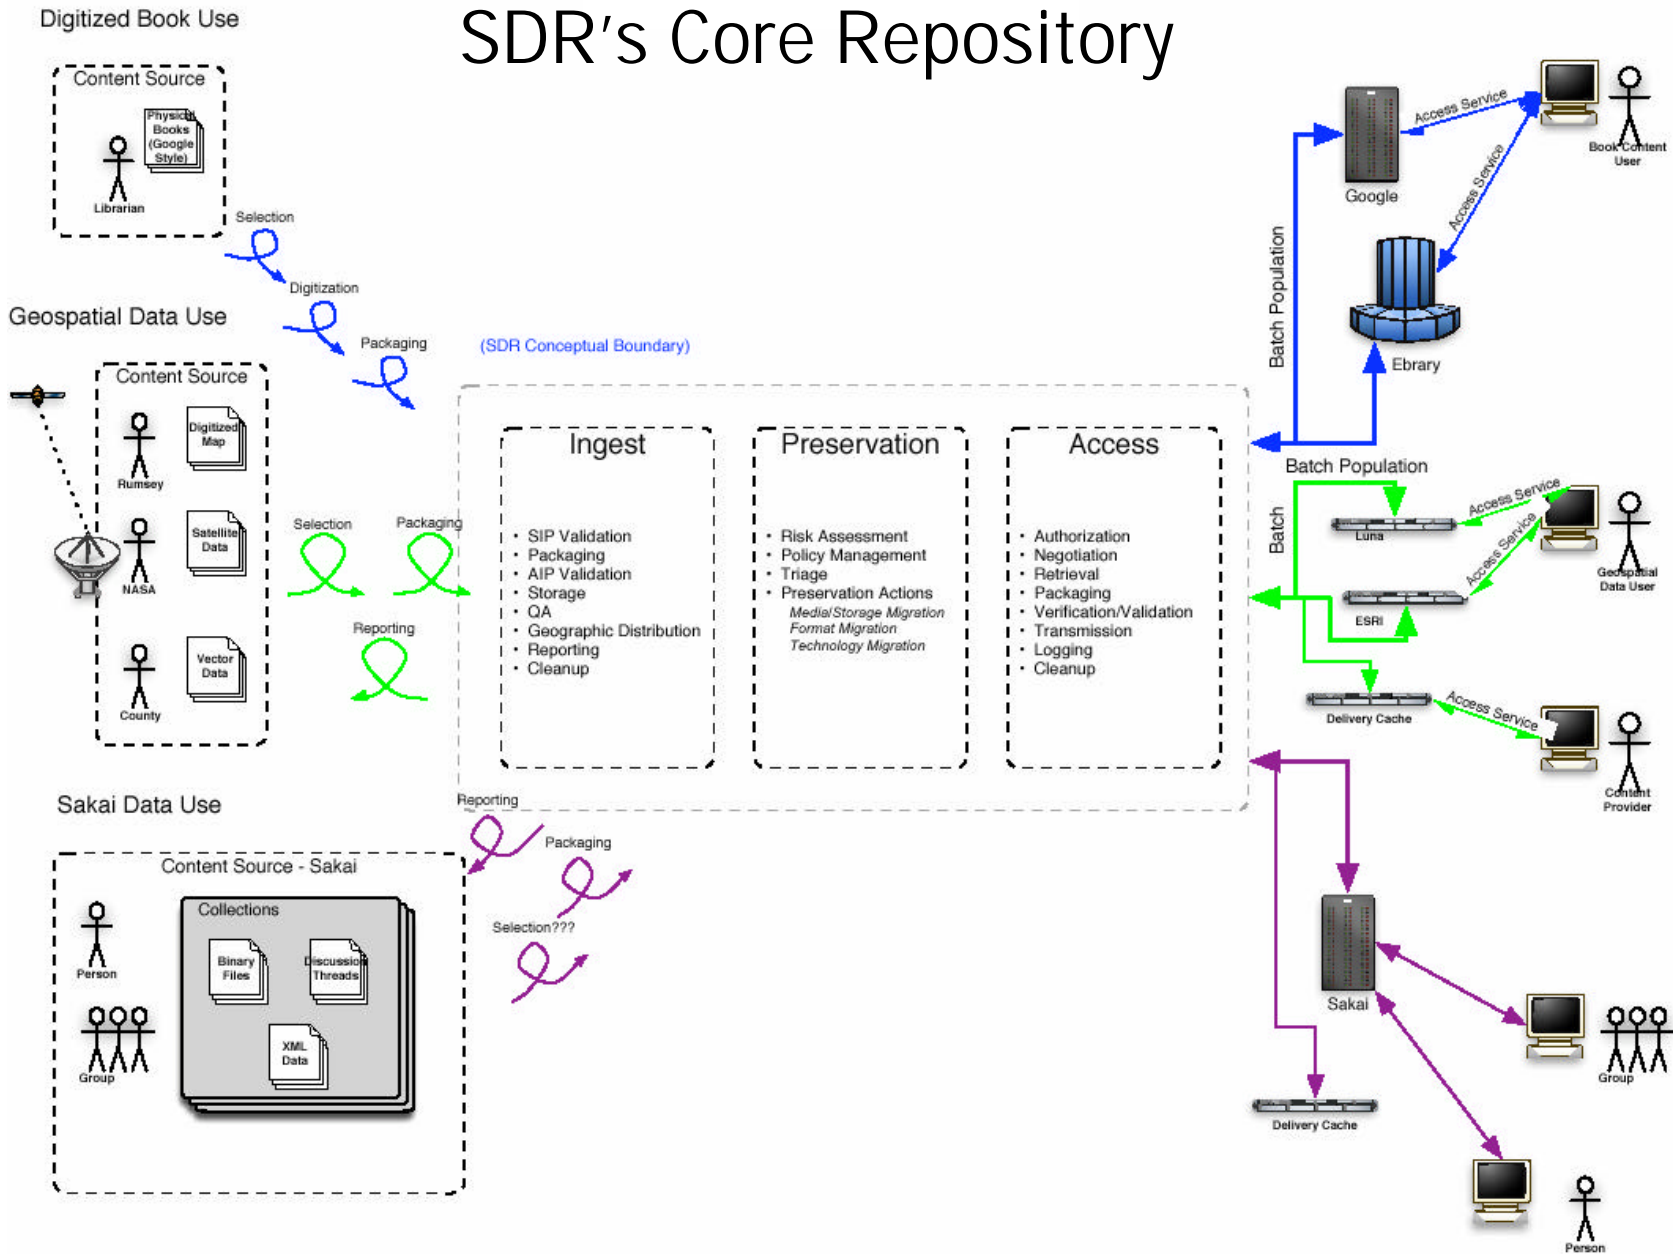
SDR's Core Repository

Digitized Book Use

Content Source

Physical Books (Google Style)

Librarian

Selection

Digitization

Packaging

Geospatial Data Use

Content Source

Digitized Map

Rumsey

Satellite Data

NASA

Vector Data

County

Selection

Packaging

Reporting

(SDR Conceptual Boundary)

Ingest

- SIP Validation
- Packaging
- AIP Validation
- Storage
- QA
- Geographic Distribution
- Reporting
- Cleanup

Preservation

- Risk Assessment
- Policy Management
- Triage
- Preservation Actions

Media/Storage Migration
Format Migration
Technology Migration

Access

- Authorization
- Negotiation
- Retrieval
- Packaging
- Verification/Validation
- Transmission
- Logging
- Cleanup

Google

Access Service

Book Content User

Access Service

Batch Population

Ebrary

Batch Population

Batch

Luna

Access Service

Access Service

Geospatial Data User

ESRI

Delivery Cache

Access Service

Content Provider

Sakai Data Use

Reporting

Packaging

Selection???

Content Source - Sakai

Collections

Binary Files

Discussion Threads

XML Data

Person

Group

Sakai

Group

Delivery Cache

Person